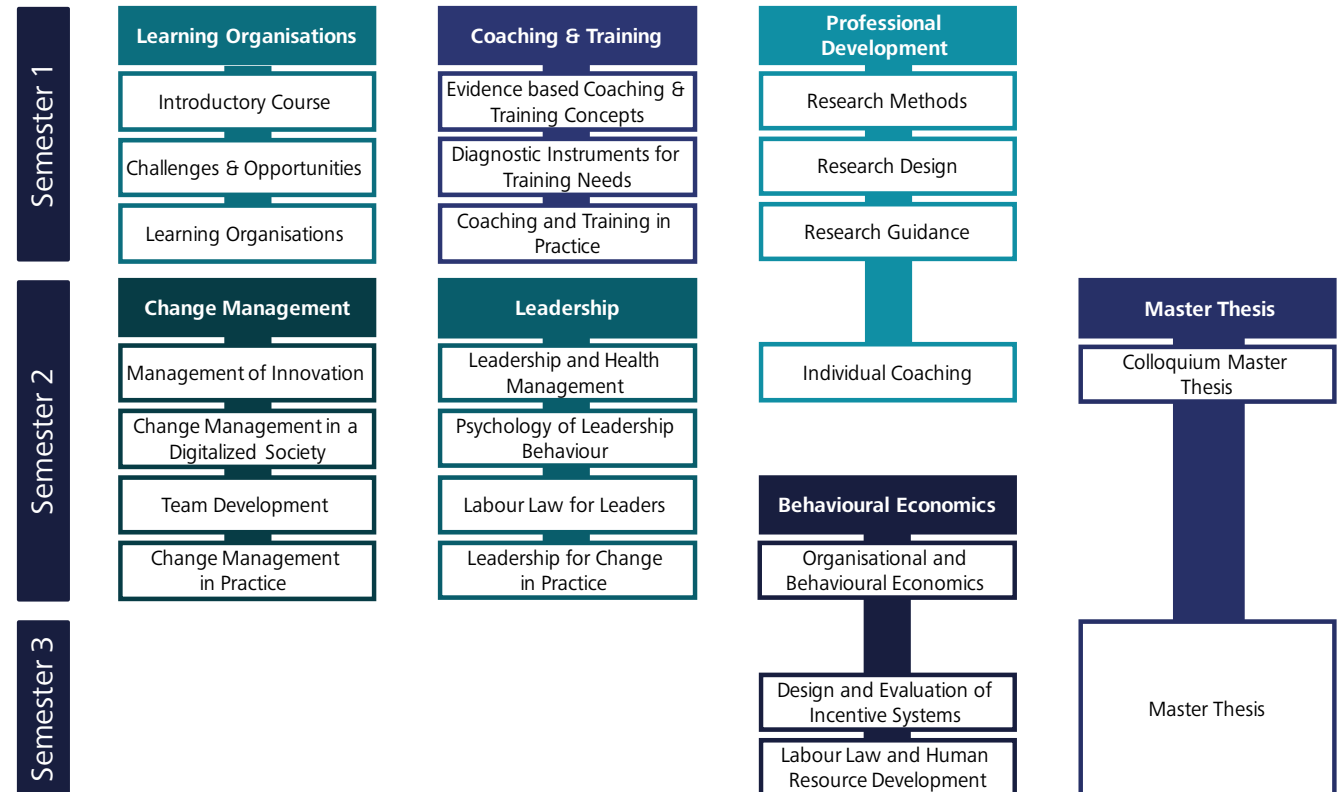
Semester 1

Learning Organisations

Introductory Course

Challenges & Opportunities

Learning Organisations

Coaching & Training

Evidence based Coaching & Training Concepts

Diagnostic Instruments for Training Needs

Coaching and Training in Practice

Professional Development

Research Methods

Research Design

Research Guidance

Individual Coaching

Semester 2

Change Management

Management of Innovation

Change Management in a Digitalized Society

Team Development

Change Management in Practice

Leadership

Leadership and Health Management

Psychology of Leadership Behaviour

Labour Law for Leaders

Leadership for Change in Practice

Master Thesis

Colloquium Master Thesis

Behavioural Economics

Organisational and Behavioural Economics

Semester 3

Design and Evaluation of Incentive Systems

Labour Law and Human Resource Development

Master Thesis